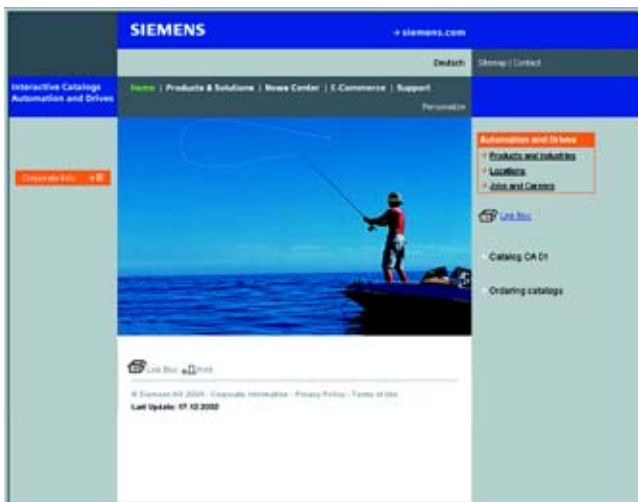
SIEMENS

+ siemens.com

Deutsch

Sitemap | Contact

Interactive Catalogs Automation and Drives

Home | Products & Solutions | News Center | E-Commerce | Support

Personalize

Corporate Info

Automation and Drives

Products and Industries

Locations

Jobs and Careers

Link Box

Catalog CA 01

Ordering catalogs

Link Box Print

© Siemens AG 2004 · Corporate Information · Privacy Policy · Terms of Use

Last Update: 17.12.2002